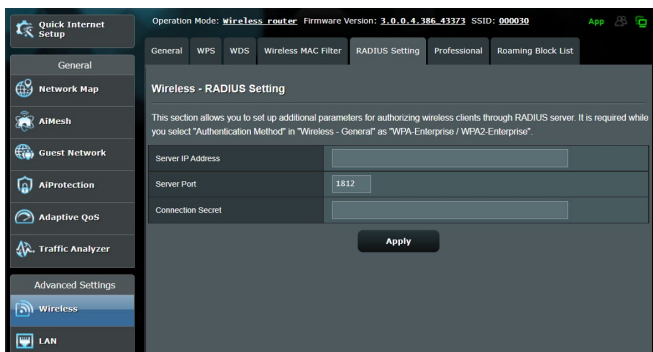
Quick Internet Setup

General

Network Map

AiMesh

Guest Network

AiProtection

Adaptive QoS

Traffic Analyzer

Advanced Settings

Wireless

LAN

Operation Mode: Wireless router Firmware Version: 3.0.0.4.386_43373 SSID: 000030

App

General | WPS | WDS | Wireless MAC Filter | RADIUS Setting | Professional | Roaming Block List

Wireless - RADIUS Setting

This section allows you to set up additional parameters for authorizing wireless clients through RADIUS server. It is required while you select "Authentication Method" in "Wireless - General" as "WPA-Enterprise / WPA2-Enterprise".

| Server IP Address | |
|---|---|
| Server Port | 1812 |
| Connection Secret | |

Apply